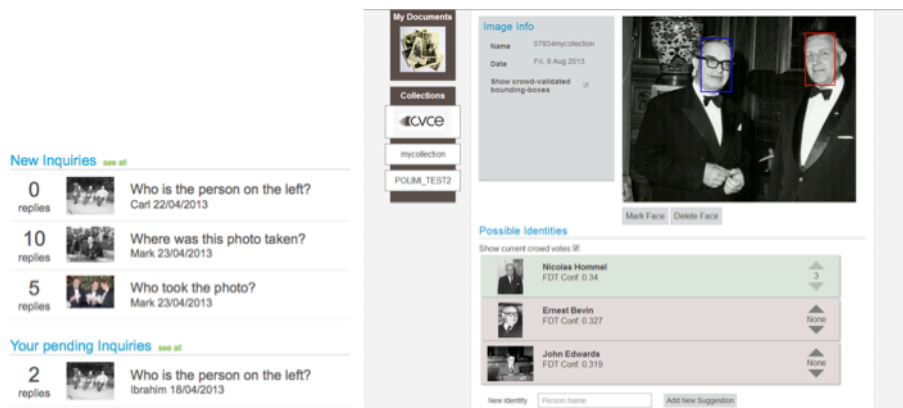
New Inquiries see all

0 replies
Who is the person on the left?
Carl 22/04/2013

10 replies
Where was this photo taken?
Mark 23/04/2013

5 replies
Who took the photo?
Mark 23/04/2013

Your pending Inquiries see all

2 replies
Who is the person on the left?
Ibrahim 18/04/2013

My Documents

Collections

CVCE

mycollection

POLIMI_TEST2

Image Info

Name 07934mycollection
Date Fri, 9 Aug 2013
Show crowd-validated bounding-boxes

Mark Face Delete Face

Possible Identities

Show current crowd votes

Nicolas Hommel
FDT Conf: 0.34
3

Ernest Bevin
FDT Conf: 0.327
None

John Edwards
FDT Conf: 0.319
None

New Identity Person Name Add New Suggestion